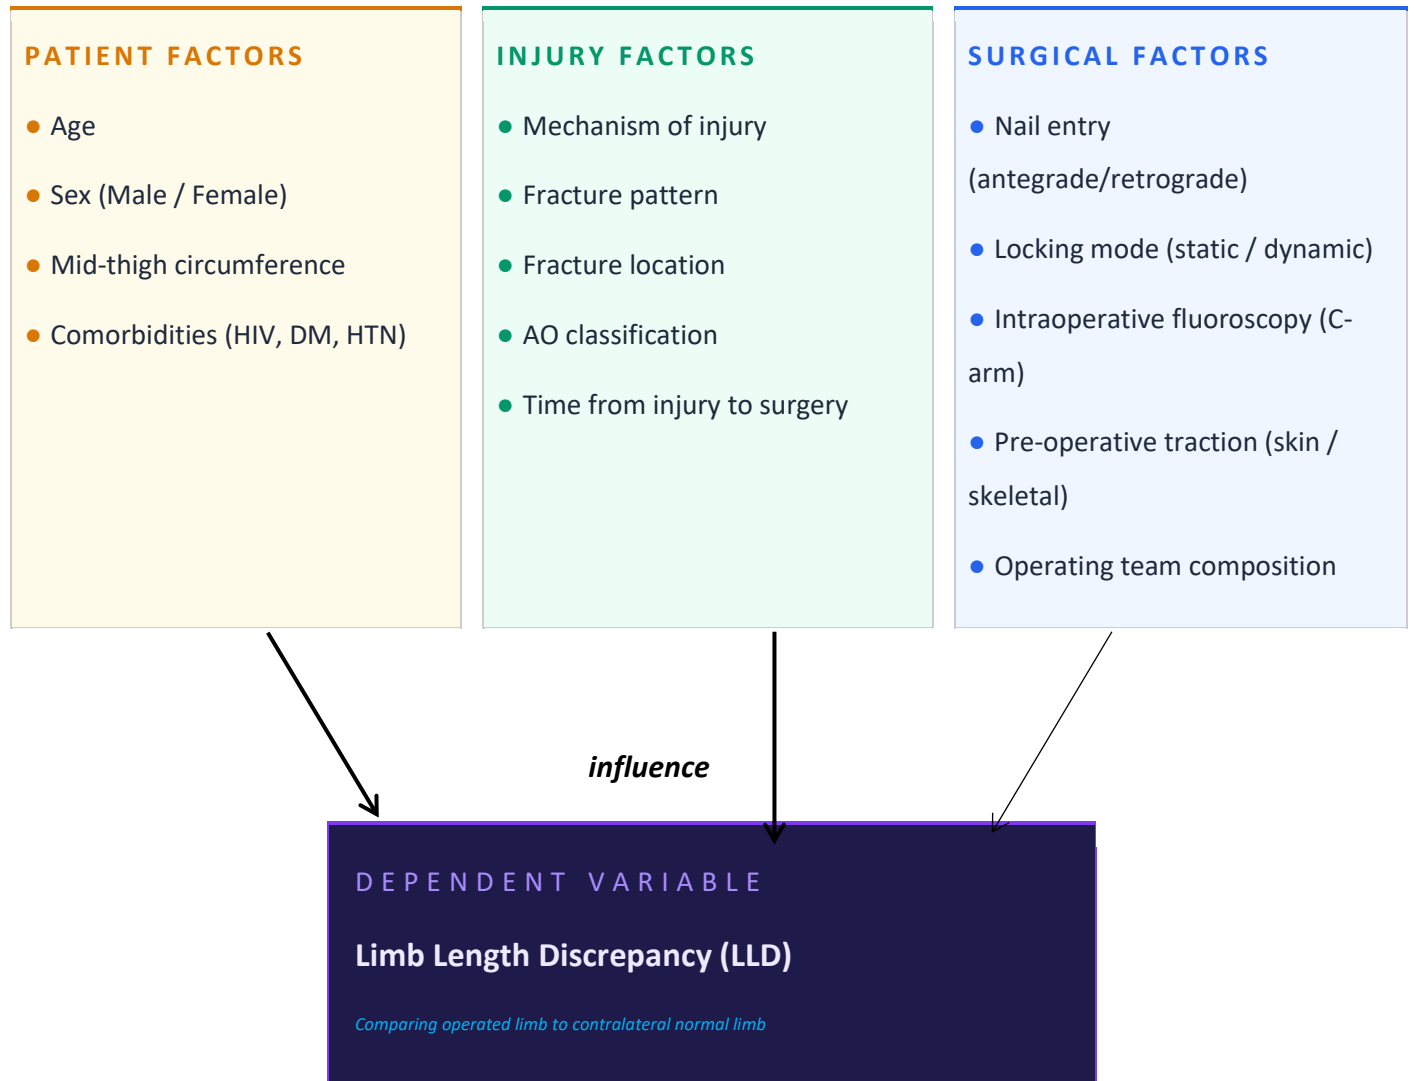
PATIENT FACTORS

● Age

● Sex (Male / Female)

● Mid-thigh circumference

● Comorbidities (HIV, DM, HTN)

INJURY FACTORS

● Mechanism of injury

● Fracture pattern

● Fracture location

● AO classification

● Time from injury to surgery

SURGICAL FACTORS

● Nail entry (antegrade/retrograde)

● Locking mode (static / dynamic)

● Intraoperative fluoroscopy (C-arm)

● Pre-operative traction (skin / skeletal)

● Operating team composition

influence

DEPENDENT VARIABLE

Limb Length Discrepancy (LLD)

Comparing operated limb to contralateral normal limb